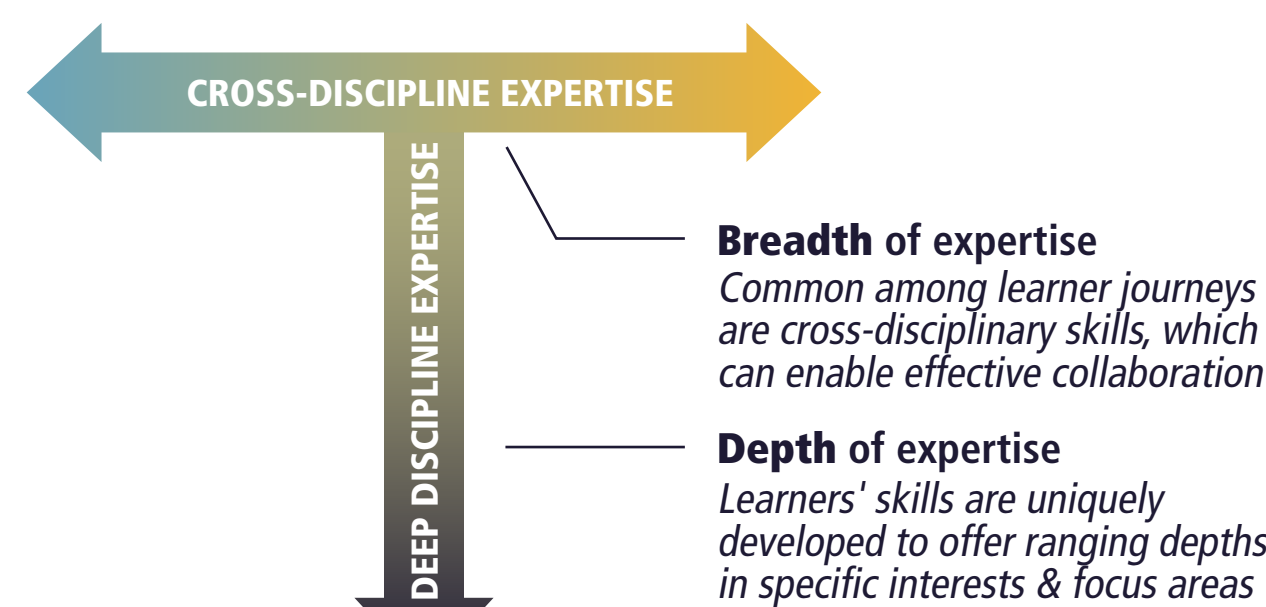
CROSS-DISCIPLINE EXPERTISE

DEEP DISCIPLINE EXPERTISE

**Breadth** of expertise
*Common among learner journeys are cross-disciplinary skills, which can enable effective collaboration*

**Depth** of expertise
*Learners' skills are uniquely developed to offer ranging depths in specific interests & focus areas*